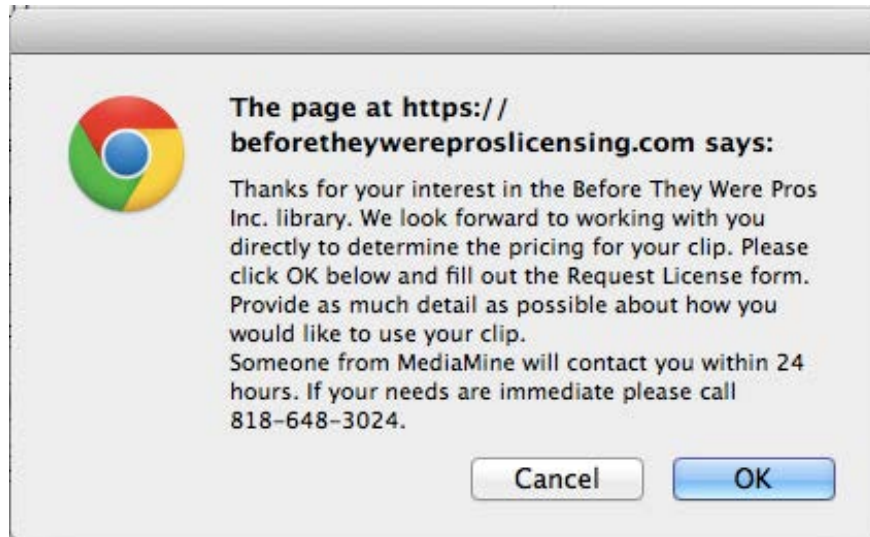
The page at https://beforetheywereproslicensing.com says:

Thanks for your interest in the Before They Were Pros Inc. library. We look forward to working with you directly to determine the pricing for your clip. Please click OK below and fill out the Request License form. Provide as much detail as possible about how you would like to use your clip.
Someone from MediaMine will contact you within 24 hours. If your needs are immediate please call 818-648-3024.

Cancel
OK